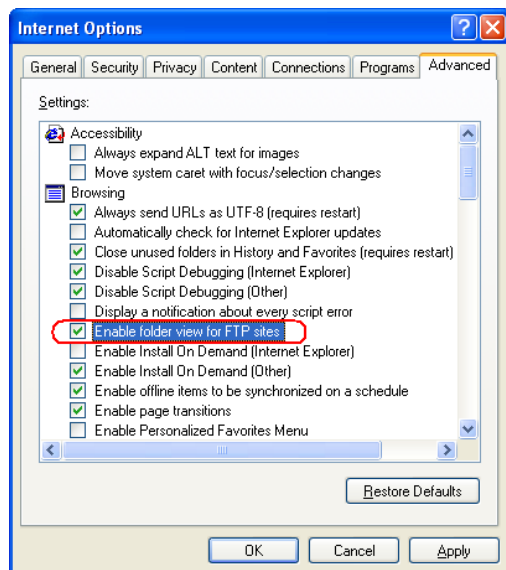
Internet Options

? X

General | Security | Privacy | Content | Connections | Programs | Advanced

Settings:

Accessibility
Always expand ALT text for images
Move system caret with focus/selection changes
Browsing
Always send URLs as UTF-8 (requires restart)
Automatically check for Internet Explorer updates
Close unused folders in History and Favorites (requires restart)
Disable Script Debugging (Internet Explorer)
Disable Script Debugging (Other)
Display a notification about every script error
Enable folder view for FTP sites
Enable Install On Demand (Internet Explorer)
Enable Install On Demand (Other)
Enable offline items to be synchronized on a schedule
Enable page transitions
Enable Personalized Favorites Menu

Restore Defaults

OK | Cancel | Apply